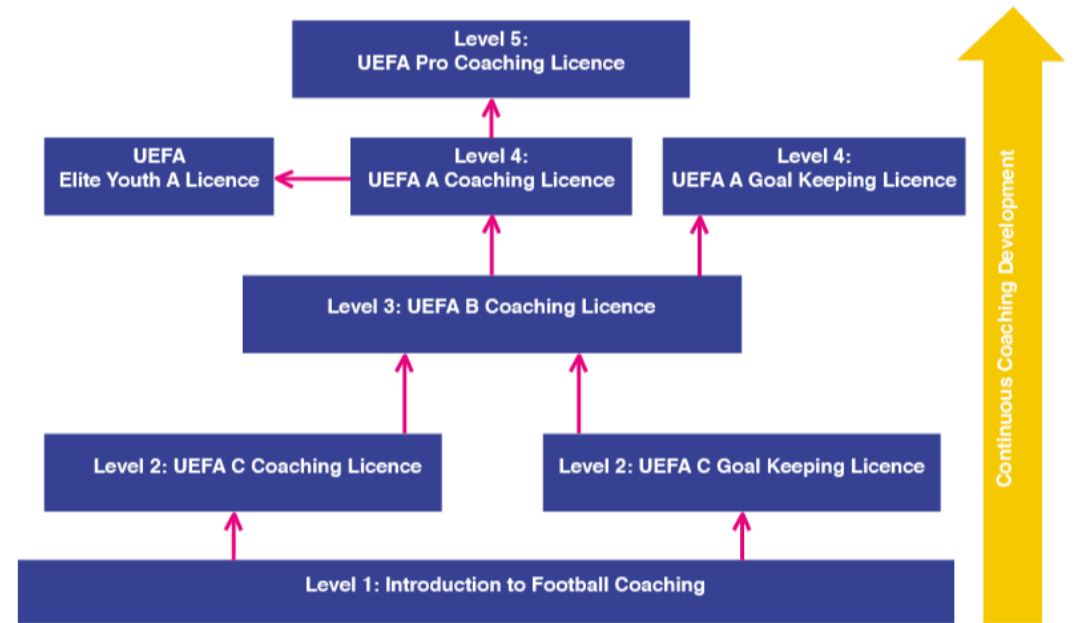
Level 5:
UEFA Pro Coaching Licence

UEFA
Elite Youth A Licence

Level 4:
UEFA A Coaching Licence

Level 4:
UEFA A Goal Keeping Licence

Level 3: UEFA B Coaching Licence

Level 2: UEFA C Coaching Licence

Level 2: UEFA C Goal Keeping Licence

Level 1: Introduction to Football Coaching

Continuous Coaching Development